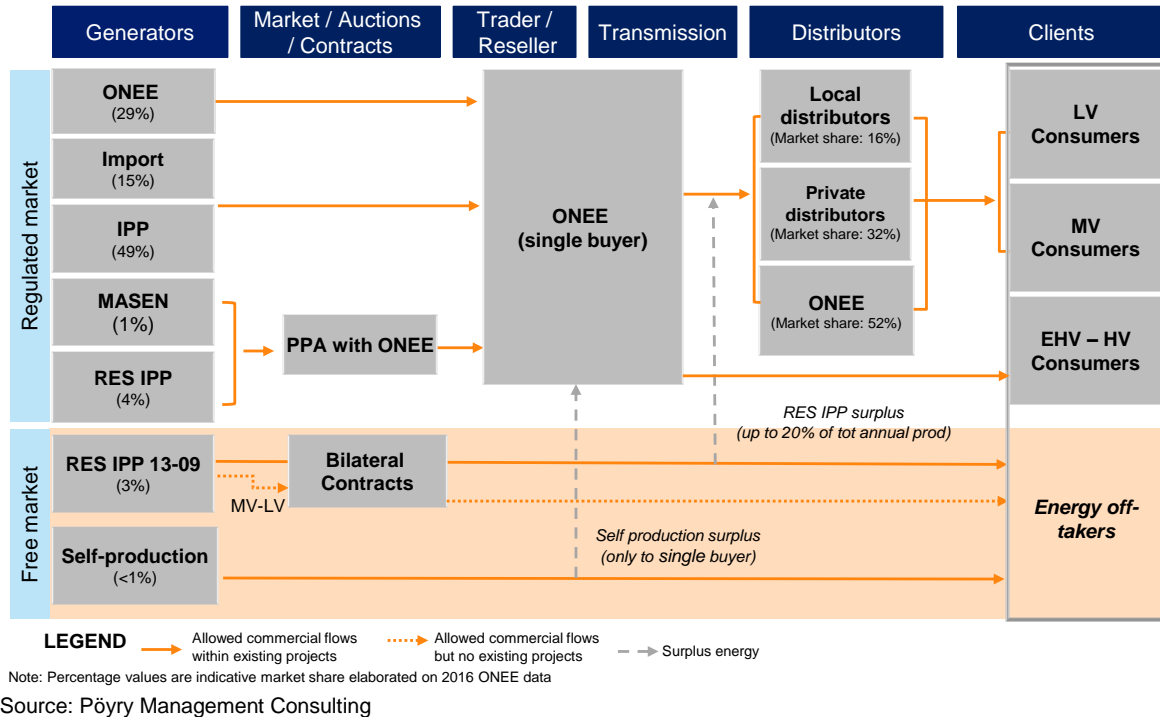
Generators

Market / Auctions / Contracts

Trader / Reseller

Transmission

Distributors

Clients

Regulated market

ONEE
(29%)

Import
(15%)

IPP
(49%)

MASEN
(1%)

RES IPP
(4%)

PPA with ONEE

ONEE
(single buyer)

Local distributors
(Market share: 16%)

Private distributors
(Market share: 32%)

ONEE
(Market share: 52%)

LV Consumers

MV Consumers

EHV – HV Consumers

Free market

RES IPP 13-09
(3%)

MV-LV

Bilateral Contracts

RES IPP surplus
(up to 20% of tot annual prod)

Energy off-takers

Self-production
(<1%)

Self production surplus
(only to single buyer)

LEGEND

Allowed commercial flows within existing projects

Allowed commercial flows but no existing projects

Surplus energy

Note: Percentage values are indicative market share elaborated on 2016 ONEE data

Source: Pöyry Management Consulting